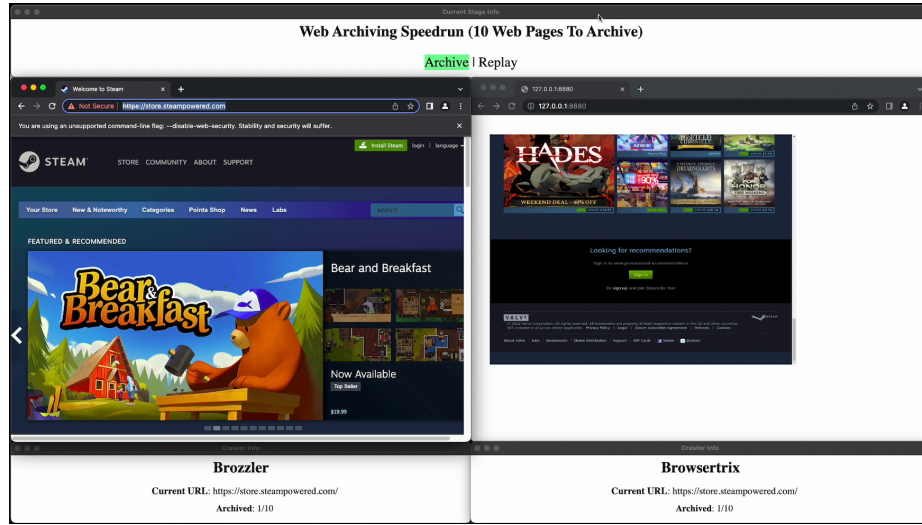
Current Stage Info

Web Archiving Speedrun (10 Web Pages To Archive)

Archive | Replay

Welcome to Steam

Not Secure | https://store.steampowered.com

You are using an unsupported command-line flag: --disable-web-security. Stability and security will suffer.

Install Steam login | language

STEAM STORE COMMUNITY ABOUT SUPPORT

Your Store New & Noteworthy Categories Points Shop News Labs search

FEATURED & RECOMMENDED

Bear & Breakfast

Bear and Breakfast

Now Available

Top Seller

$19.99

127.0.0.1:8880

127.0.0.1:8880

HADES

WEEKEND DEAL -40% OFF

Looking for recommendations?

Crawler Info

Brozzler

Current URL: https://store.steampowered.com/

Archived: 1/10

Crawler Info

Browsertrix

Current URL: https://store.steampowered.com/

Archived: 1/10